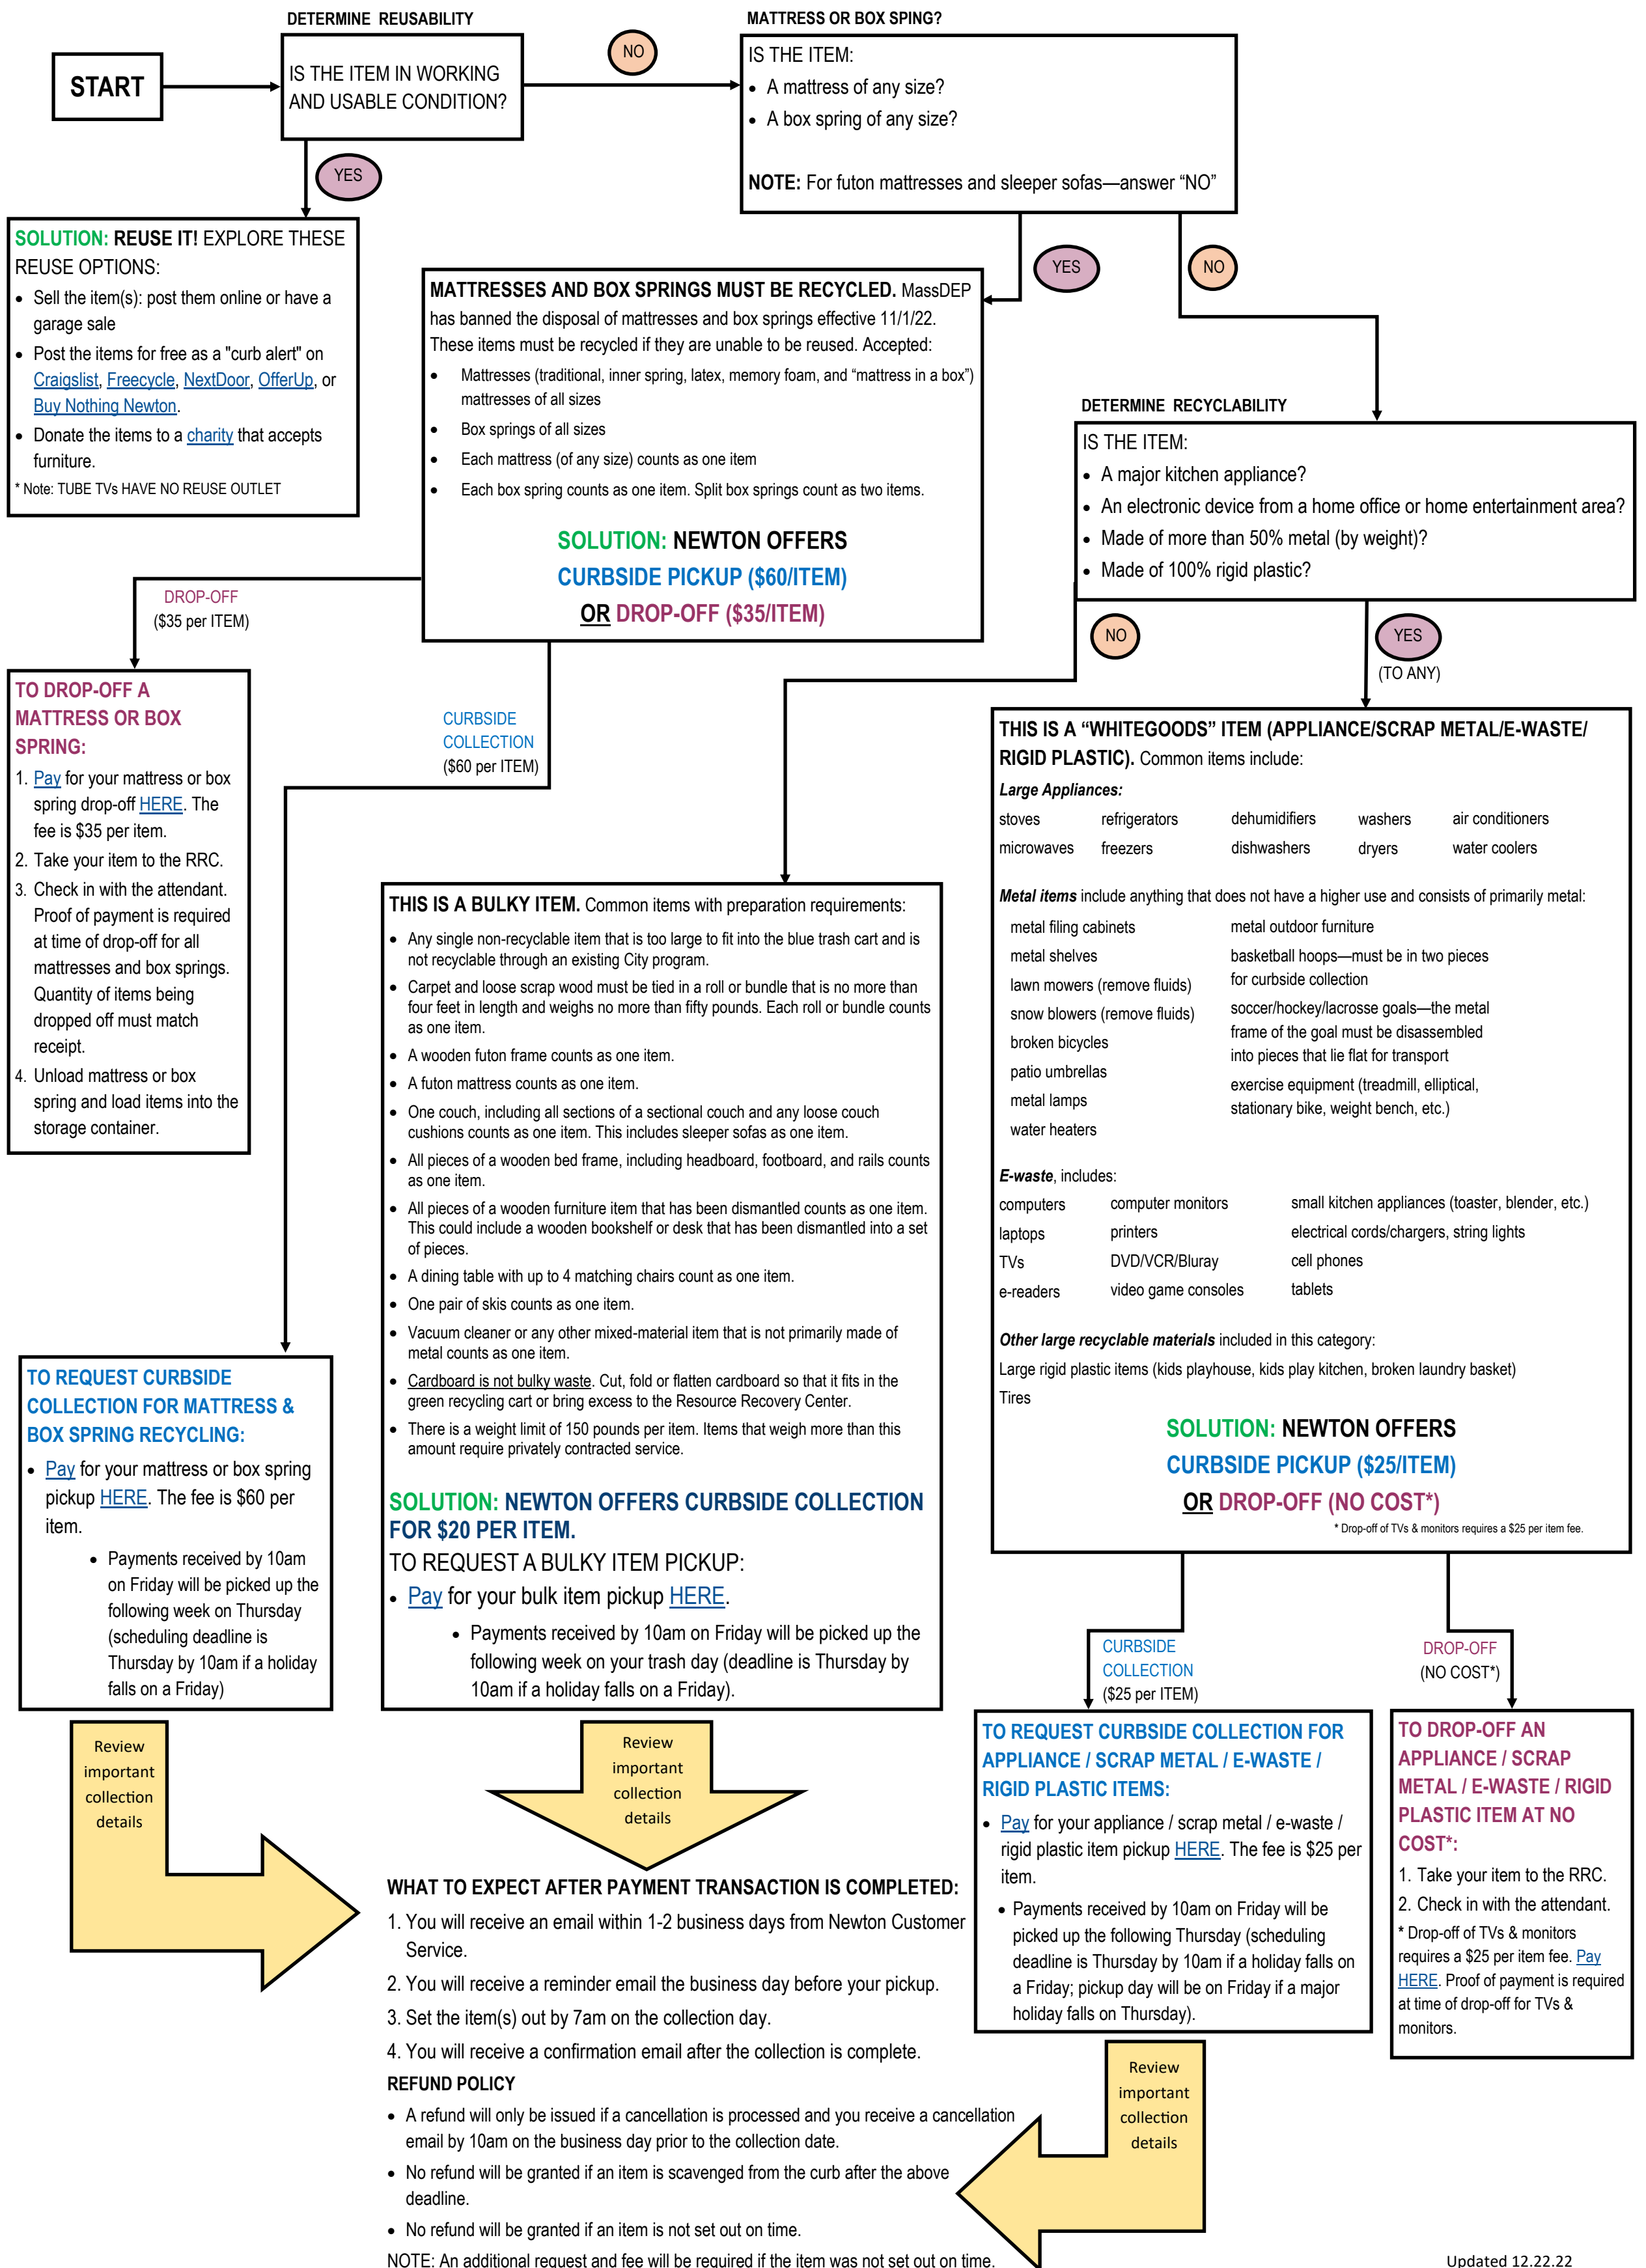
DETERMINE REUSABILITY

START

IS THE ITEM IN WORKING AND USABLE CONDITION?

NO

MATTRESS OR BOX SPING?

IS THE ITEM:
- A mattress of any size?
- A box spring of any size?

NOTE: For futon mattresses and sleeper sofas—answer "NO"

YES

SOLUTION: REUSE IT! EXPLORE THESE REUSE OPTIONS:
- Sell the item(s): post them online or have a garage sale
- Post the items for free as a "curb alert" on Craigslist, Freecycle, NextDoor, OfferUp, or Buy Nothing Newton.
- Donate the items to a charity that accepts furniture.

* Note: TUBE TVs HAVE NO REUSE OUTLET

YES

NO

MATTRESSES AND BOX SPRINGS MUST BE RECYCLED. MassDEP has banned the disposal of mattresses and box springs effective 11/1/22. These items must be recycled if they are unable to be reused. Accepted:
- Mattresses (traditional, inner spring, latex, memory foam, and "mattress in a box") mattresses of all sizes
- Box springs of all sizes
- Each mattress (of any size) counts as one item
- Each box spring counts as one item. Split box springs count as two items.

SOLUTION: NEWTON OFFERS CURBSIDE PICKUP ($60/ITEM) OR DROP-OFF ($35/ITEM)

DETERMINE RECYCLABILITY

IS THE ITEM:
- A major kitchen appliance?
- An electronic device from a home office or home entertainment area?
- Made of more than 50% metal (by weight)?
- Made of 100% rigid plastic?

DROP-OFF ($35 per ITEM)

NO

YES (TO ANY)

TO DROP-OFF A MATTRESS OR BOX SPRING:
1. Pay for your mattress or box spring drop-off HERE. The fee is $35 per item.
2. Take your item to the RRC.
3. Check in with the attendant. Proof of payment is required at time of drop-off for all mattresses and box springs. Quantity of items being dropped off must match receipt.
4. Unload mattress or box spring and load items into the storage container.

CURBSIDE COLLECTION ($60 per ITEM)

THIS IS A "WHITEGOODS" ITEM (APPLIANCE/SCRAP METAL/E-WASTE/ RIGID PLASTIC). Common items include:

Large Appliances:

| stoves | refrigerators | dehumidifiers | washers | air conditioners |
|---|---|---|---|---|
| microwaves | freezers | dishwashers | dryers | water coolers |

Metal items include anything that does not have a higher use and consists of primarily metal:

metal filing cabinets
metal shelves
lawn mowers (remove fluids)
snow blowers (remove fluids)
broken bicycles
patio umbrellas
metal lamps
water heaters

metal outdoor furniture
basketball hoops—must be in two pieces for curbside collection
soccer/hockey/lacrosse goals—the metal frame of the goal must be disassembled into pieces that lie flat for transport
exercise equipment (treadmill, elliptical, stationary bike, weight bench, etc.)

E-waste, includes:

| computers | computer monitors | small kitchen appliances (toaster, blender, etc.) |
|---|---|---|
| laptops | printers | electrical cords/chargers, string lights |
| TVs | DVD/VCR/Bluray | cell phones |
| e-readers | video game consoles | tablets |

Other large recyclable materials included in this category:
Large rigid plastic items (kids playhouse, kids play kitchen, broken laundry basket)
Tires

SOLUTION: NEWTON OFFERS CURBSIDE PICKUP ($25/ITEM) OR DROP-OFF (NO COST*)

* Drop-off of TVs & monitors requires a $25 per item fee.

THIS IS A BULKY ITEM. Common items with preparation requirements:
- Any single non-recyclable item that is too large to fit into the blue trash cart and is not recyclable through an existing City program.
- Carpet and loose scrap wood must be tied in a roll or bundle that is no more than four feet in length and weighs no more than fifty pounds. Each roll or bundle counts as one item.
- A wooden futon frame counts as one item.
- A futon mattress counts as one item.
- One couch, including all sections of a sectional couch and any loose couch cushions counts as one item. This includes sleeper sofas as one item.
- All pieces of a wooden bed frame, including headboard, footboard, and rails counts as one item.
- All pieces of a wooden furniture item that has been dismantled counts as one item. This could include a wooden bookshelf or desk that has been dismantled into a set of pieces.
- A dining table with up to 4 matching chairs count as one item.
- One pair of skis counts as one item.
- Vacuum cleaner or any other mixed-material item that is not primarily made of metal counts as one item.
- Cardboard is not bulky waste. Cut, fold or flatten cardboard so that it fits in the green recycling cart or bring excess to the Resource Recovery Center.
- There is a weight limit of 150 pounds per item. Items that weigh more than this amount require privately contracted service.

SOLUTION: NEWTON OFFERS CURBSIDE COLLECTION FOR $20 PER ITEM.
TO REQUEST A BULKY ITEM PICKUP:
- Pay for your bulk item pickup HERE.
  - Payments received by 10am on Friday will be picked up the following week on your trash day (deadline is Thursday by 10am if a holiday falls on a Friday).

TO REQUEST CURBSIDE COLLECTION FOR MATTRESS & BOX SPRING RECYCLING:
- Pay for your mattress or box spring pickup HERE. The fee is $60 per item.
  - Payments received by 10am on Friday will be picked up the following week on Thursday (scheduling deadline is Thursday by 10am if a holiday falls on a Friday)

CURBSIDE COLLECTION ($25 per ITEM)

DROP-OFF (NO COST*)

TO REQUEST CURBSIDE COLLECTION FOR APPLIANCE / SCRAP METAL / E-WASTE / RIGID PLASTIC ITEMS:
- Pay for your appliance / scrap metal / e-waste / rigid plastic item pickup HERE. The fee is $25 per item.
  - Payments received by 10am on Friday will be picked up the following Thursday (scheduling deadline is Thursday by 10am if a holiday falls on a Friday; pickup day will be on Friday if a major holiday falls on Thursday).

TO DROP-OFF AN APPLIANCE / SCRAP METAL / E-WASTE / RIGID PLASTIC ITEM AT NO COST*:
1. Take your item to the RRC.
2. Check in with the attendant.
* Drop-off of TVs & monitors requires a $25 per item fee. Pay HERE. Proof of payment is required at time of drop-off for TVs & monitors.

Review important collection details

Review important collection details

Review important collection details

WHAT TO EXPECT AFTER PAYMENT TRANSACTION IS COMPLETED:
1. You will receive an email within 1-2 business days from Newton Customer Service.
2. You will receive a reminder email the business day before your pickup.
3. Set the item(s) out by 7am on the collection day.
4. You will receive a confirmation email after the collection is complete.

REFUND POLICY
- A refund will only be issued if a cancellation is processed and you receive a cancellation email by 10am on the business day prior to the collection date.
- No refund will be granted if an item is scavenged from the curb after the above deadline.
- No refund will be granted if an item is not set out on time.

NOTE: An additional request and fee will be required if the item was not set out on time.

Updated 12.22.22